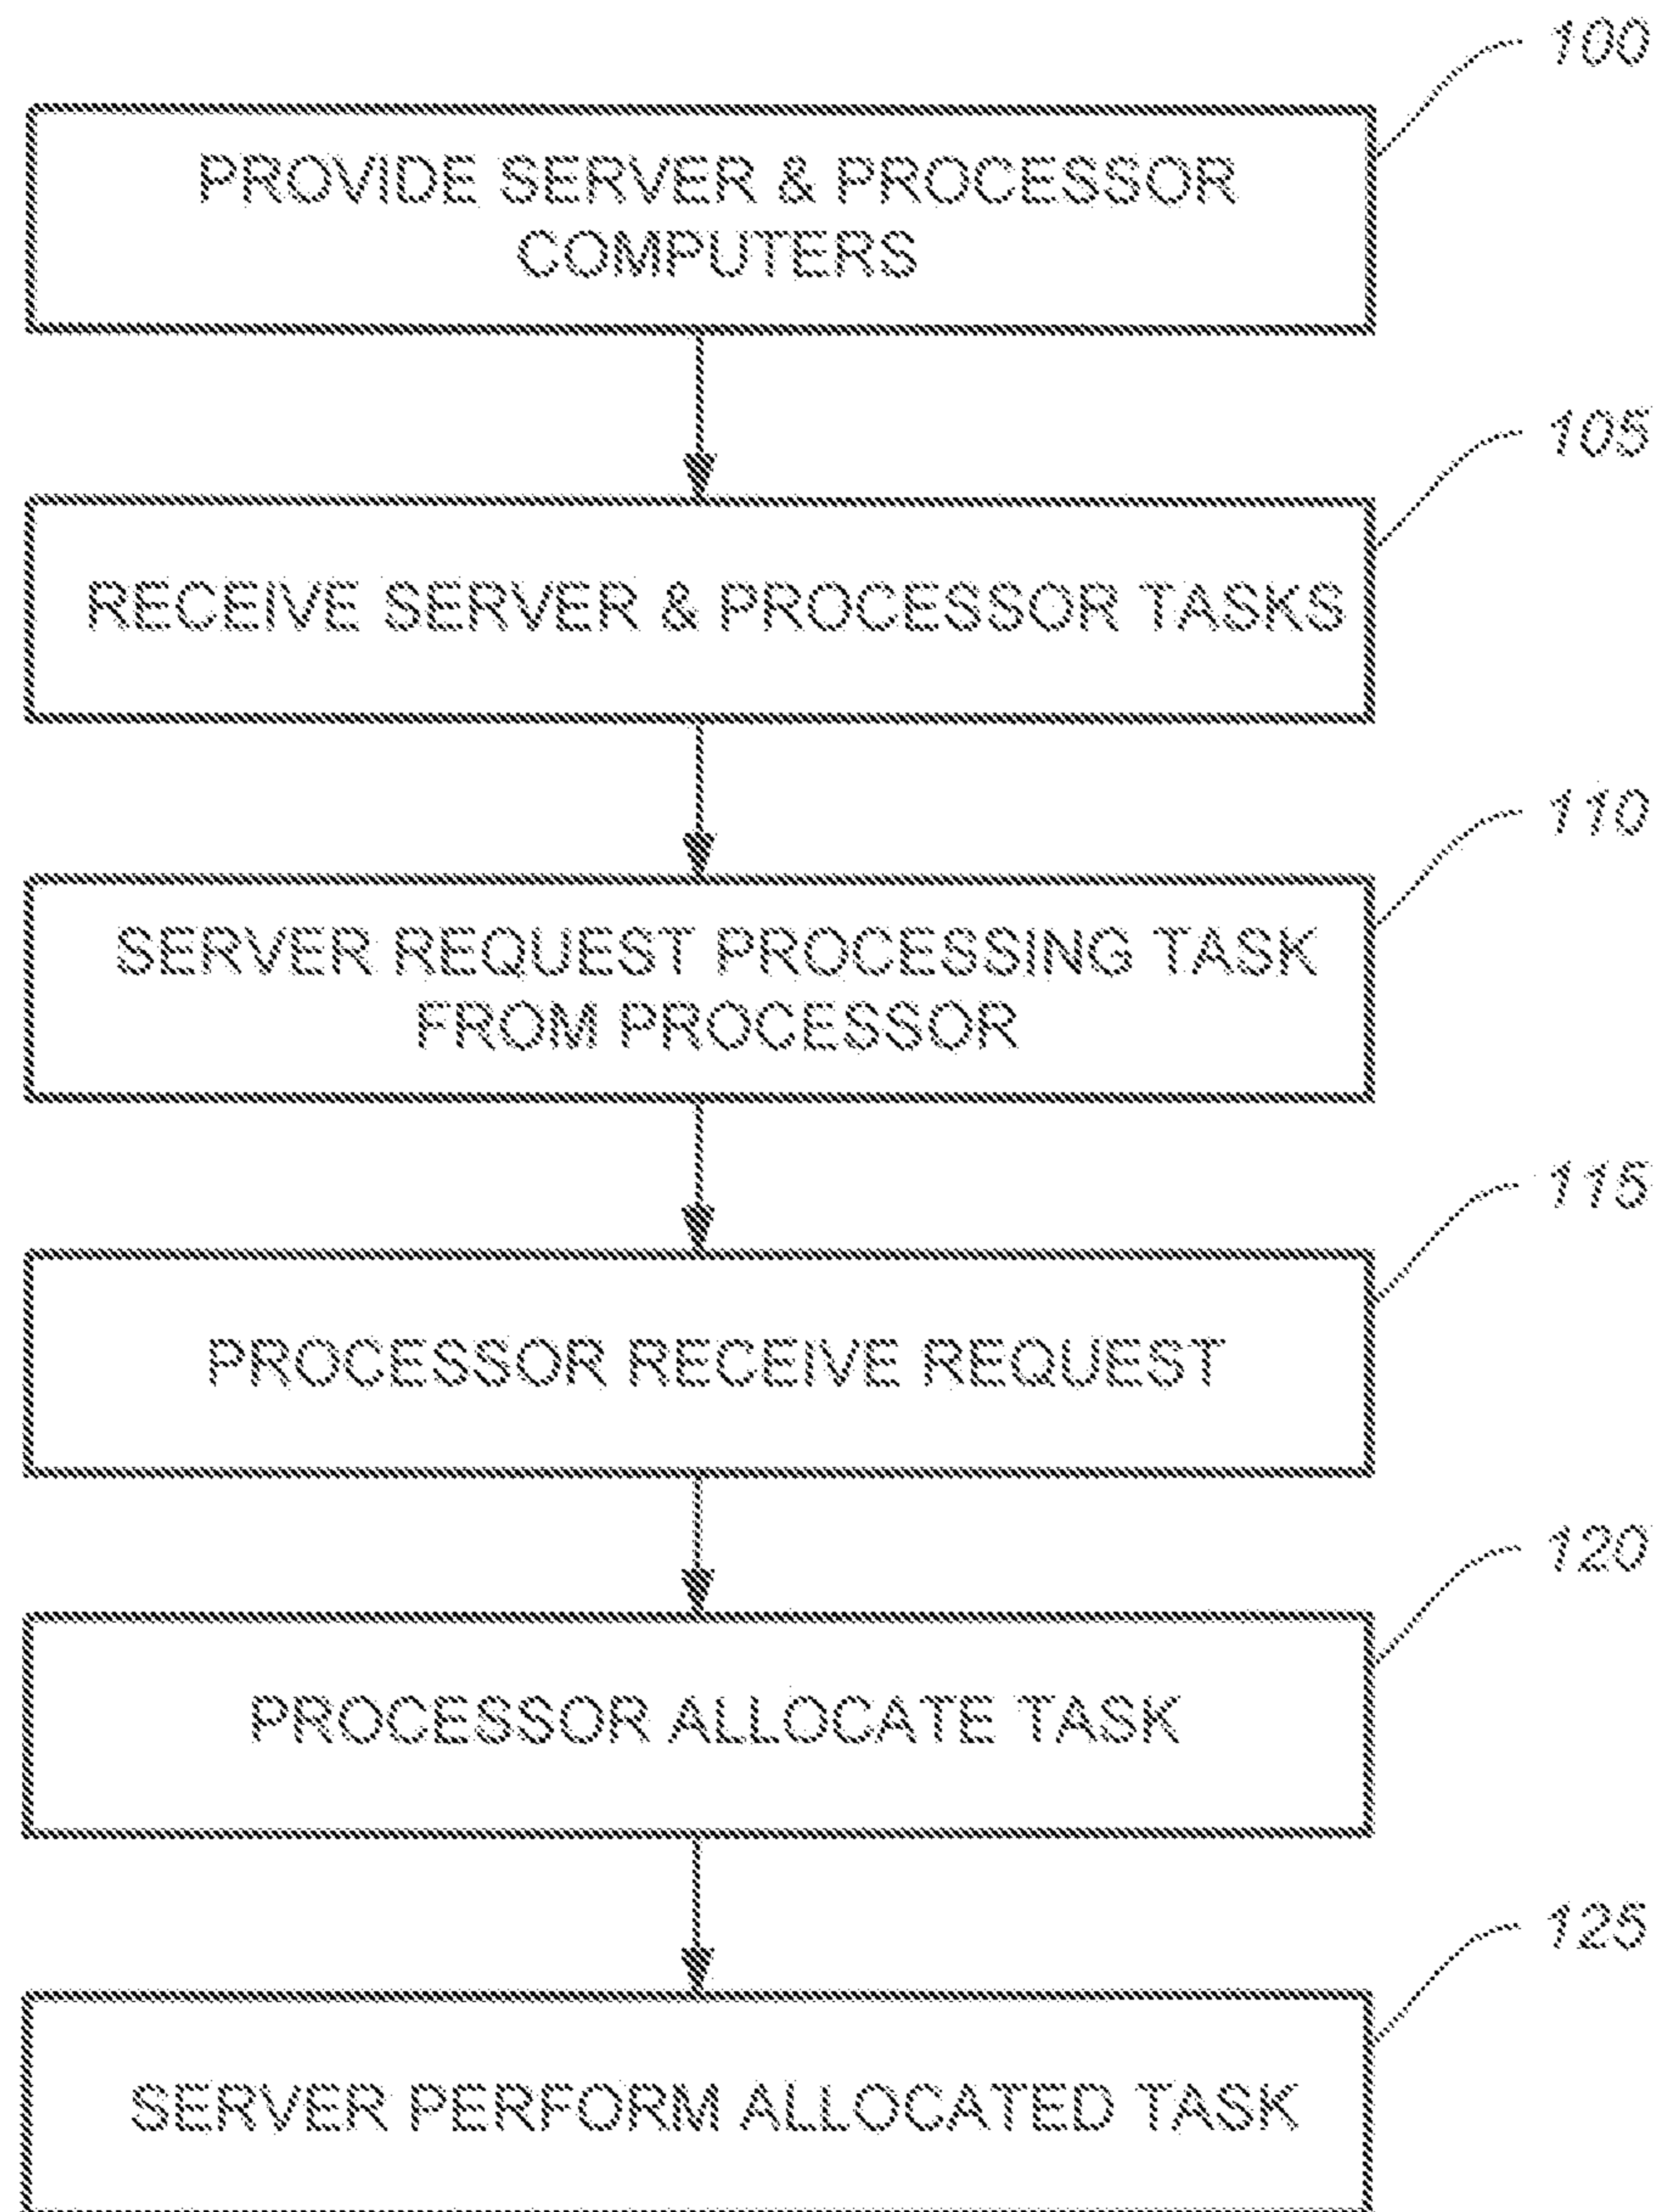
100

PROVIDE SERVER & PROCESSOR COMPUTERS

105

RECEIVE SERVER & PROCESSOR TASKS

110

SERVER REQUEST PROCESSING TASK FROM PROCESSOR

115

PROCESSOR RECEIVE REQUEST

120

PROCESSOR ALLOCATE TASK

125

SERVER PERFORM ALLOCATED TASK